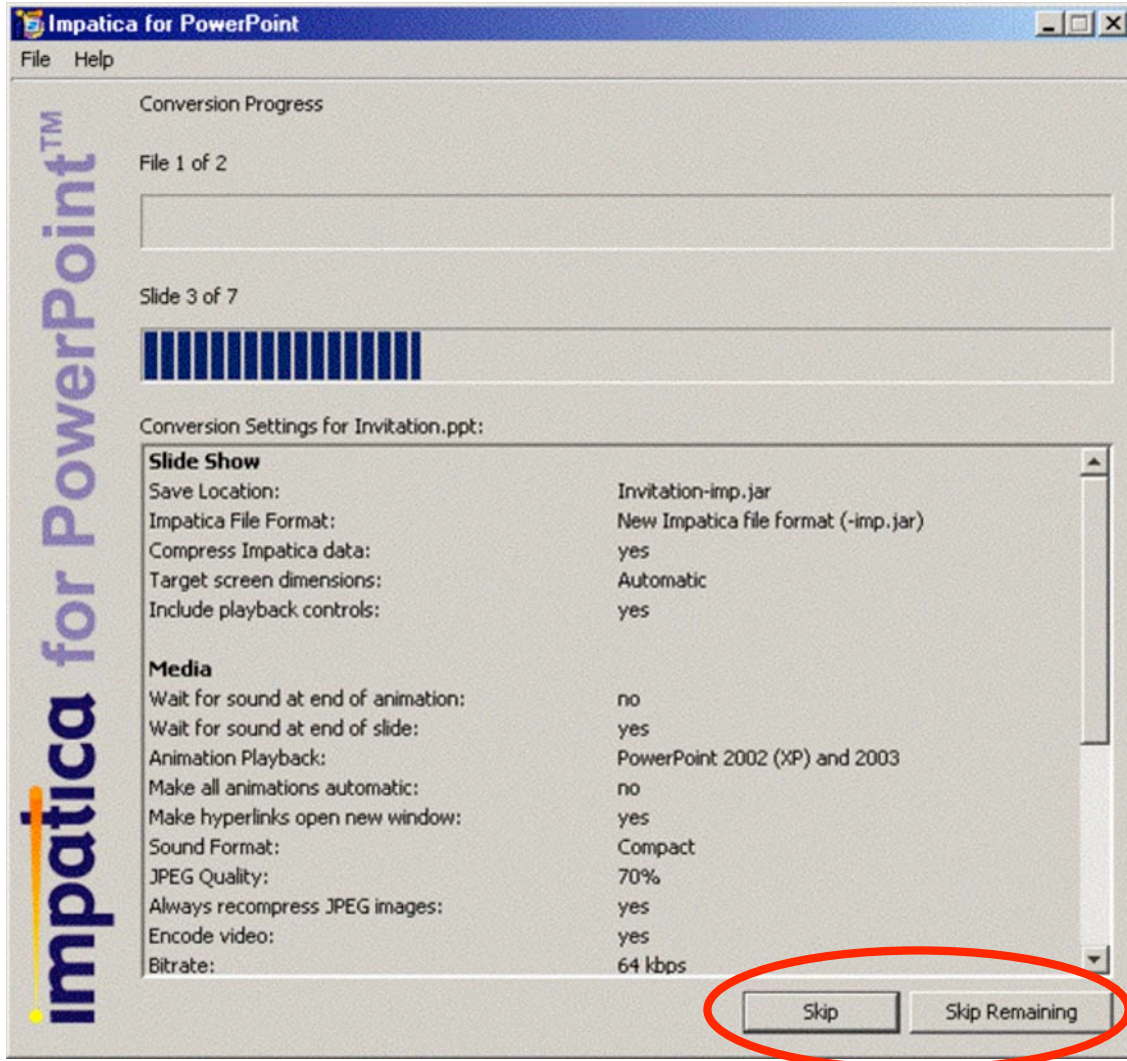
Impatica for PowerPoint

File Help

impatica for PowerPoint™

Conversion Progress

File 1 of 2

Slide 3 of 7

Conversion Settings for Invitation.ppt:

**Slide Show**

| | |
|---|---|
| Save Location: | Invitation-imp.jar |
| Impatica File Format: | New Impatica file format (-imp.jar) |
| Compress Impatica data: | yes |
| Target screen dimensions: | Automatic |
| Include playback controls: | yes |

**Media**

| | |
|---|---|
| Wait for sound at end of animation: | no |
| Wait for sound at end of slide: | yes |
| Animation Playback: | PowerPoint 2002 (XP) and 2003 |
| Make all animations automatic: | no |
| Make hyperlinks open new window: | yes |
| Sound Format: | Compact |
| JPEG Quality: | 70% |
| Always recompress JPEG images: | yes |
| Encode video: | yes |
| Bitrate: | 64 kbps |

Skip Skip Remaining